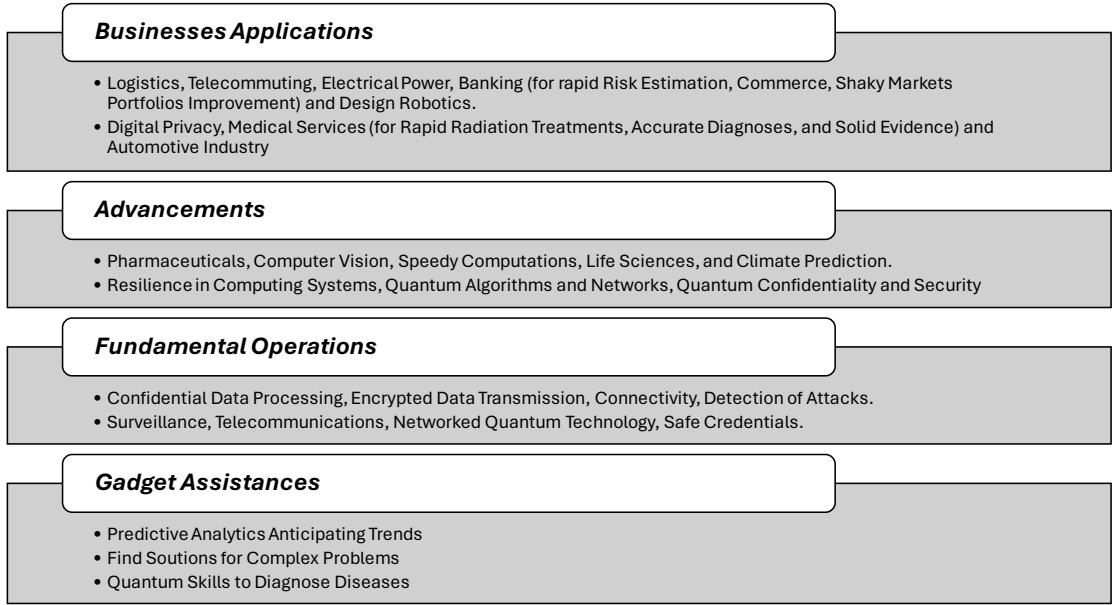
Businesses Applications

• Logistics, Telecommuting, Electrical Power, Banking (for rapid Risk Estimation, Commerce, Shaky Markets Portfolios Improvement) and Design Robotics.
• Digital Privacy, Medical Services (for Rapid Radiation Treatments, Accurate Diagnoses, and Solid Evidence) and Automotive Industry

Advancements

• Pharmaceuticals, Computer Vision, Speedy Computations, Life Sciences, and Climate Prediction.
• Resilience in Computing Systems, Quantum Algorithms and Networks, Quantum Confidentiality and Security

Fundamental Operations

• Confidential Data Processing, Encrypted Data Transmission, Connectivity, Detection of Attacks.
• Surveillance, Telecommunications, Networked Quantum Technology, Safe Credentials.

Gadget Assistances

• Predictive Analytics Anticipating Trends
• Find Soutions for Complex Problems
• Quantum Skills to Diagnose Diseases